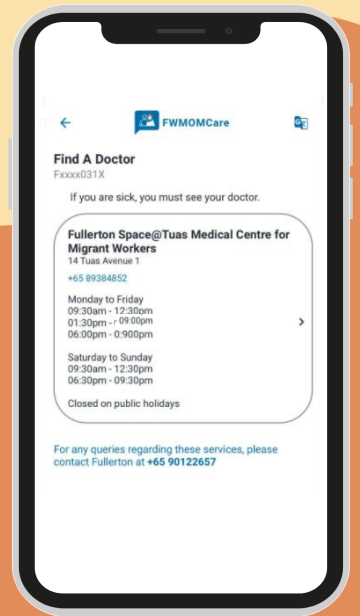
FWMOMCare

Find A Doctor
Fxxxx031X

If you are sick, you must see your doctor.

Fullerton Space@Tuas Medical Centre for Migrant Workers
14 Tuas Avenue 1
+65 89384852

Monday to Friday
09:30am - 12:30pm
01:30pm - 09:00pm
06:00pm - 0:900pm

Saturday to Sunday
09:30am - 12:30pm
06:30pm - 09:30pm

Closed on public holidays

For any queries regarding these services, please contact Fullerton at +65 90122657